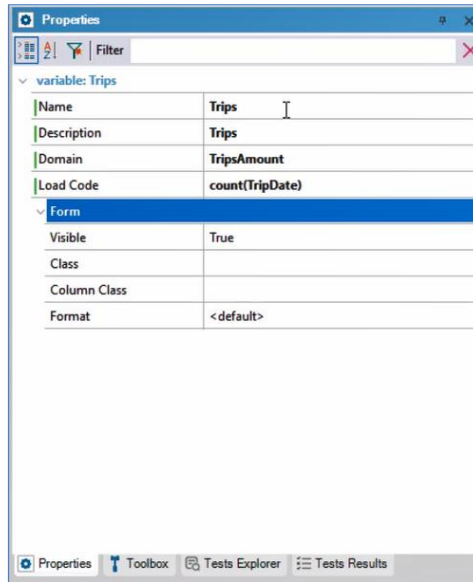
Properties

Filter

variable: Trips

| | |
|---|---|
| Name | Trips |
| Description | Trips |
| Domain | TripsAmount |
| Load Code | count(TripDate) |
| Form | |
| Visible | True |
| Class | |
| Column Class | |
| Format | <default> |

Properties Toolbox Tests Explorer Tests Results